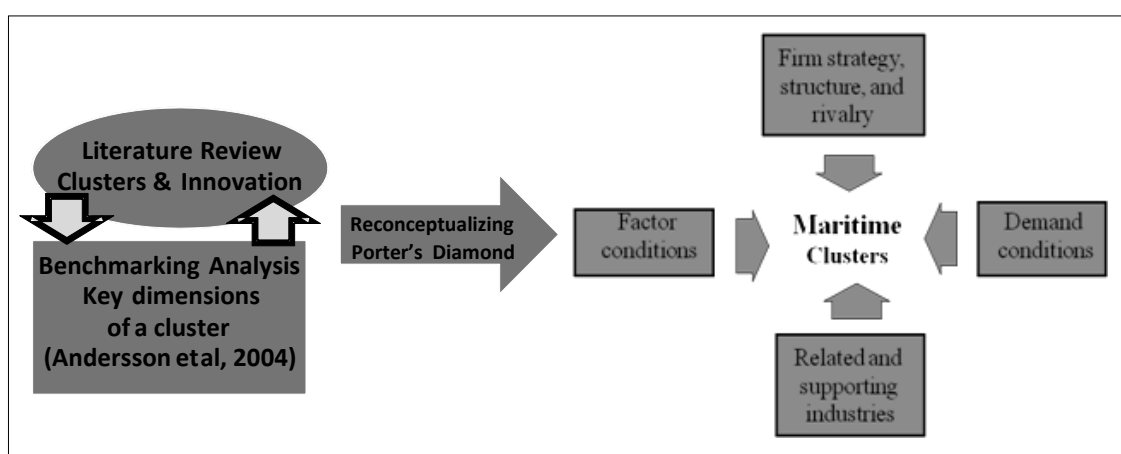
Literature Review Clusters & Innovation

Benchmarking Analysis Key dimensions of a cluster (Andersson etal, 2004)

Reconceptualizing Porter's Diamond

Firm strategy, structure, and rivalry

Factor conditions

Maritime Clusters

Demand conditions

Related and supporting industries